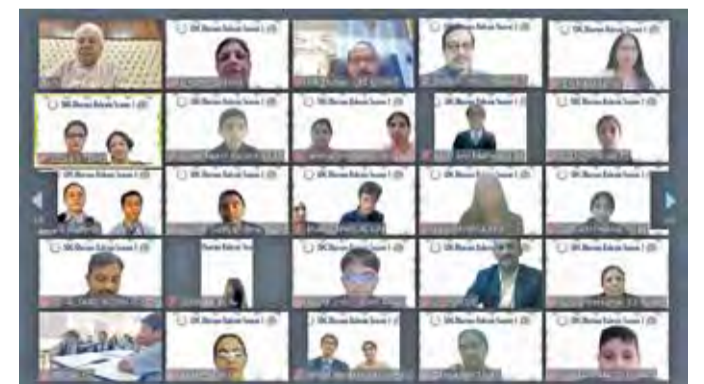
DPS Bhavan Rahaie Session 1
DPS Bhavan Rahaie Session 1
DPS Bhavan Rahaie Session 1
DPS Bhavan Rahaie Session 1
DPS Bhavan Rahaie Session 1
DPS Bhavan Rahaie Session 1
DPS Bhavan Rahaie Session 1
DPS Bhavan Rahaie Session 1
DPS Bhavan Rahaie Session 1
DPS Bhavan Rahaie Session 1
DPS Bhavan Rahaie Session 1
DPS Bhavan Rahaie Session 1
DPS Bhavan Rahaie Session 1
DPS Bhavan Rahaie Session 1
DPS Bhavan Rahaie Session 1
DPS Bhavan Rahaie Session 1
DPS Bhavan Rahaie Session 1
DPS Bhavan Rahaie Session 1
DPS Bhavan Rahaie Session 1
DPS Bhavan Rahaie Session 1
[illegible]